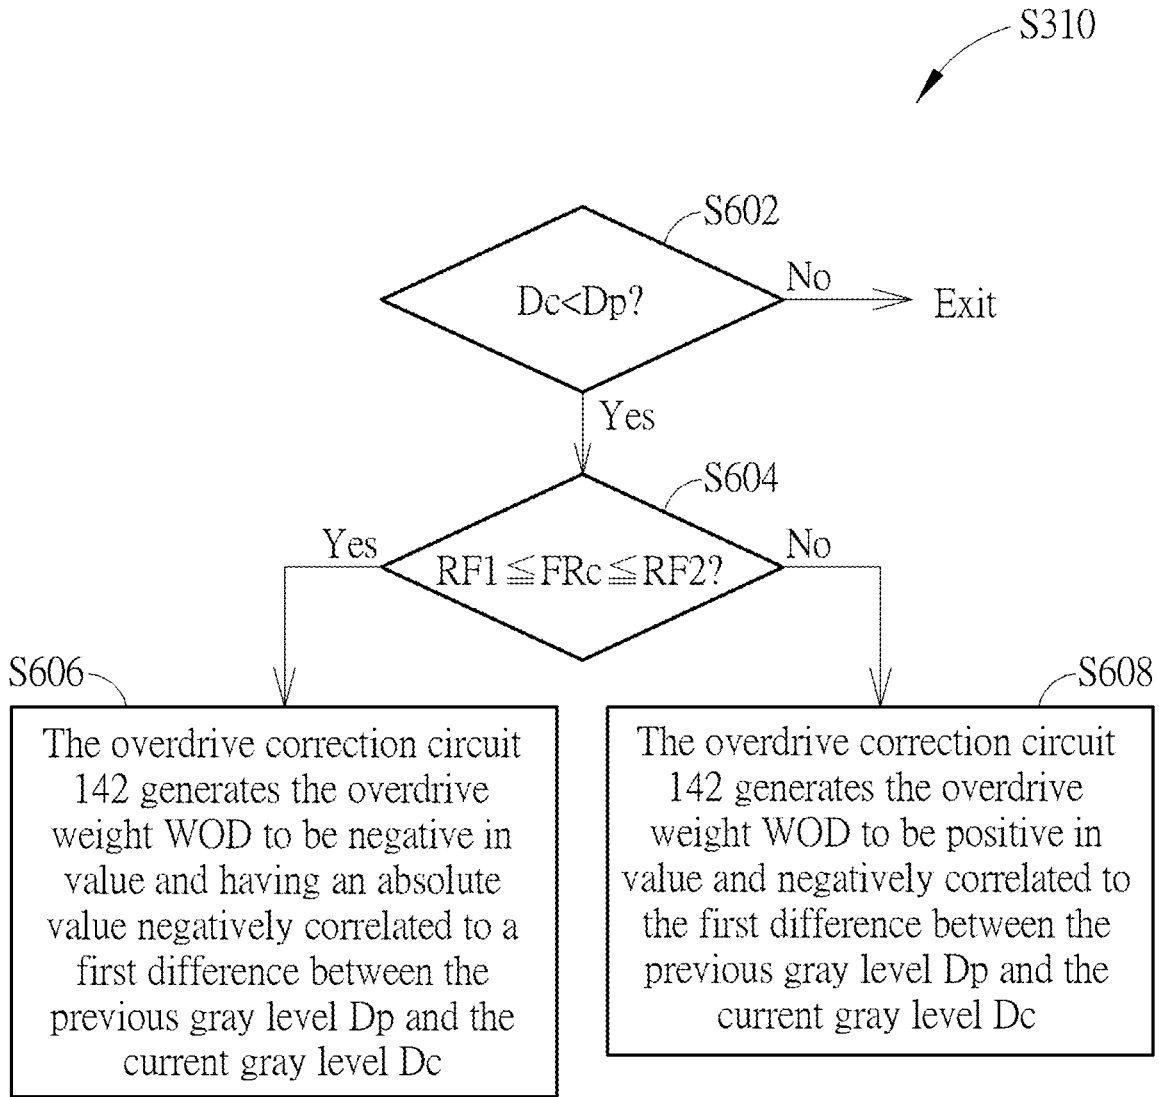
S310

S602

Dc<Dp?

No

Exit

Yes

S604

Yes

RF1$\leqq$FRc$\leqq$RF2?

No

S606

The overdrive correction circuit 142 generates the overdrive weight WOD to be negative in value and having an absolute value negatively correlated to a first difference between the previous gray level Dp and the current gray level Dc

S608

The overdrive correction circuit 142 generates the overdrive weight WOD to be positive in value and negatively correlated to the first difference between the previous gray level Dp and the current gray level Dc